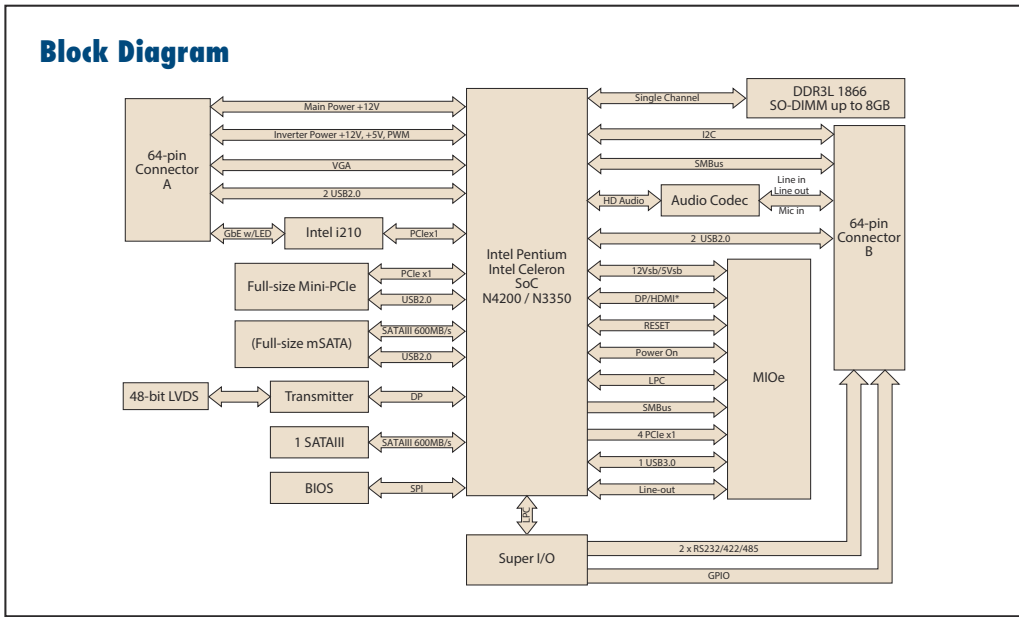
Block Diagram

64-pin
Connector
A

Main Power +12V
Inverter Power +12V, +5V, PWM
VGA
2 USB2.0
GbE w/LED
Intel i210
PCIex1

Full-size Mini-PCIe
PCIe x1
USB2.0

(Full-size mSATA)
SATAIII 600MB/s
USB2.0

48-bit LVDS
Transmitter
DP

1 SATAIII
SATAIII 600MB/s

BIOS
SPI

Intel Pentium
Intel Celeron
SoC
N4200 / N3350

LPC

Super I/O

Single Channel
DDR3L 1866
SO-DIMM up to 8GB

I2C
SMBus
HD Audio
Audio Codec
Line in
Line out
Mic in
2 USB2.0

64-pin
Connector
B

12Vsb/5Vsb
DP/HDMI*
RESET
Power On
LPC
SMBus
4 PCIe x1
1 USB3.0
Line-out

MIOe

2 x RS232/422/485
GPIO